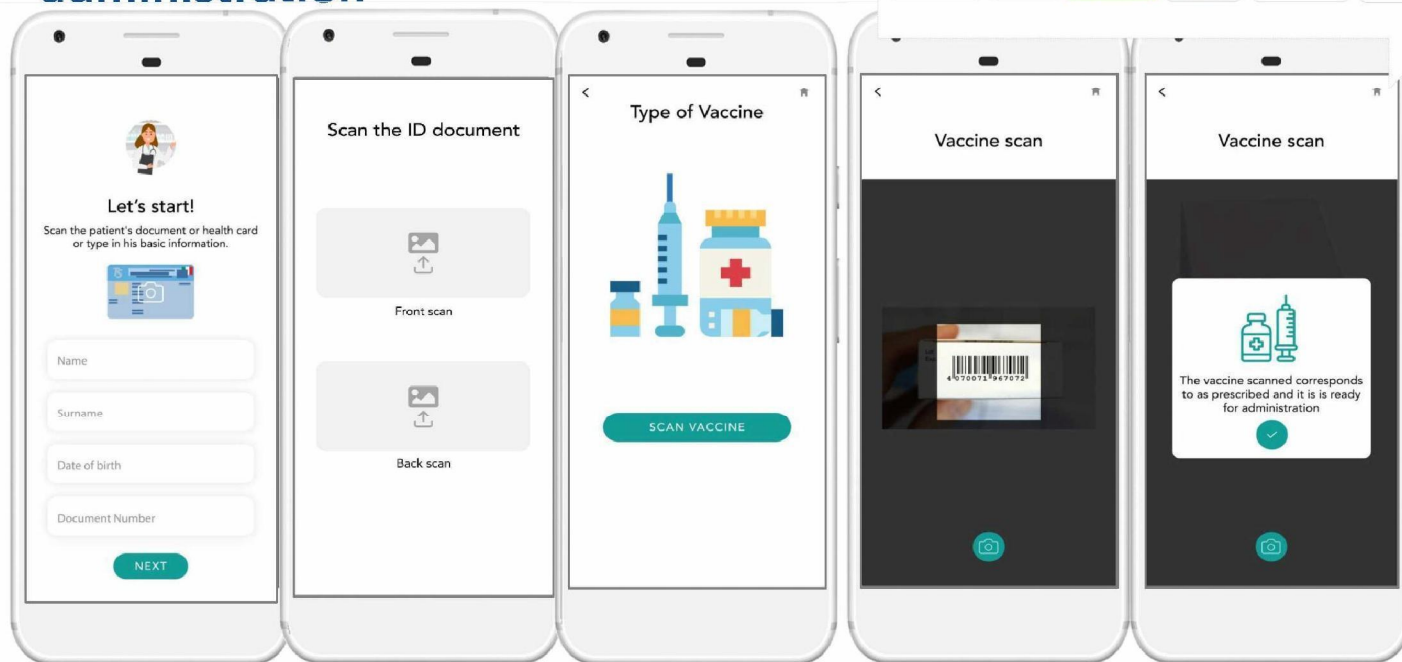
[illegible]

Let's start!
Scan the patient's document or health card or type in his basic information.

Name

Surname

Date of birth

Document Number

NEXT

Scan the ID document

Front scan

Back scan

<
Type of Vaccine

SCAN VACCINE

<
Vaccine scan

4 070071 967072

<
Vaccine scan

The vaccine scanned corresponds to as prescribed and it is is ready for administration